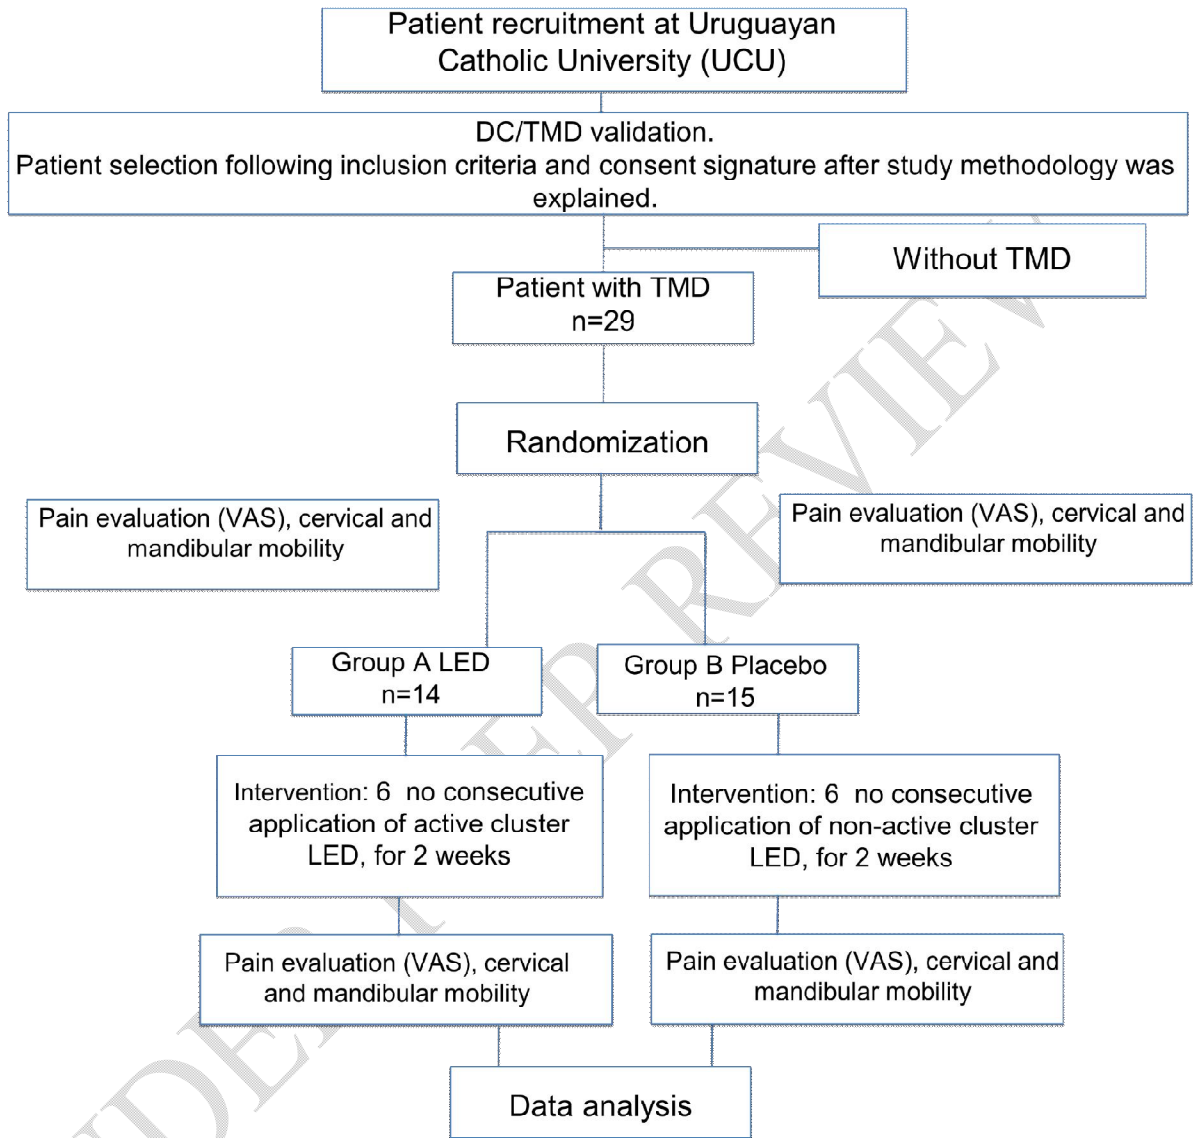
Patient recruitment at Uruguayan Catholic University (UCU)

DC/TMD validation.
Patient selection following inclusion criteria and consent signature after study methodology was explained.

Without TMD

Patient with TMD
n=29

Randomization

Pain evaluation (VAS), cervical and mandibular mobility

Pain evaluation (VAS), cervical and mandibular mobility

Group A LED
n=14

Group B Placebo
n=15

Intervention: 6 no consecutive application of active cluster LED, for 2 weeks

Intervention: 6 no consecutive application of non-active cluster LED, for 2 weeks

Pain evaluation (VAS), cervical and mandibular mobility

Pain evaluation (VAS), cervical and mandibular mobility

Data analysis

UNDER PEER REVIEW